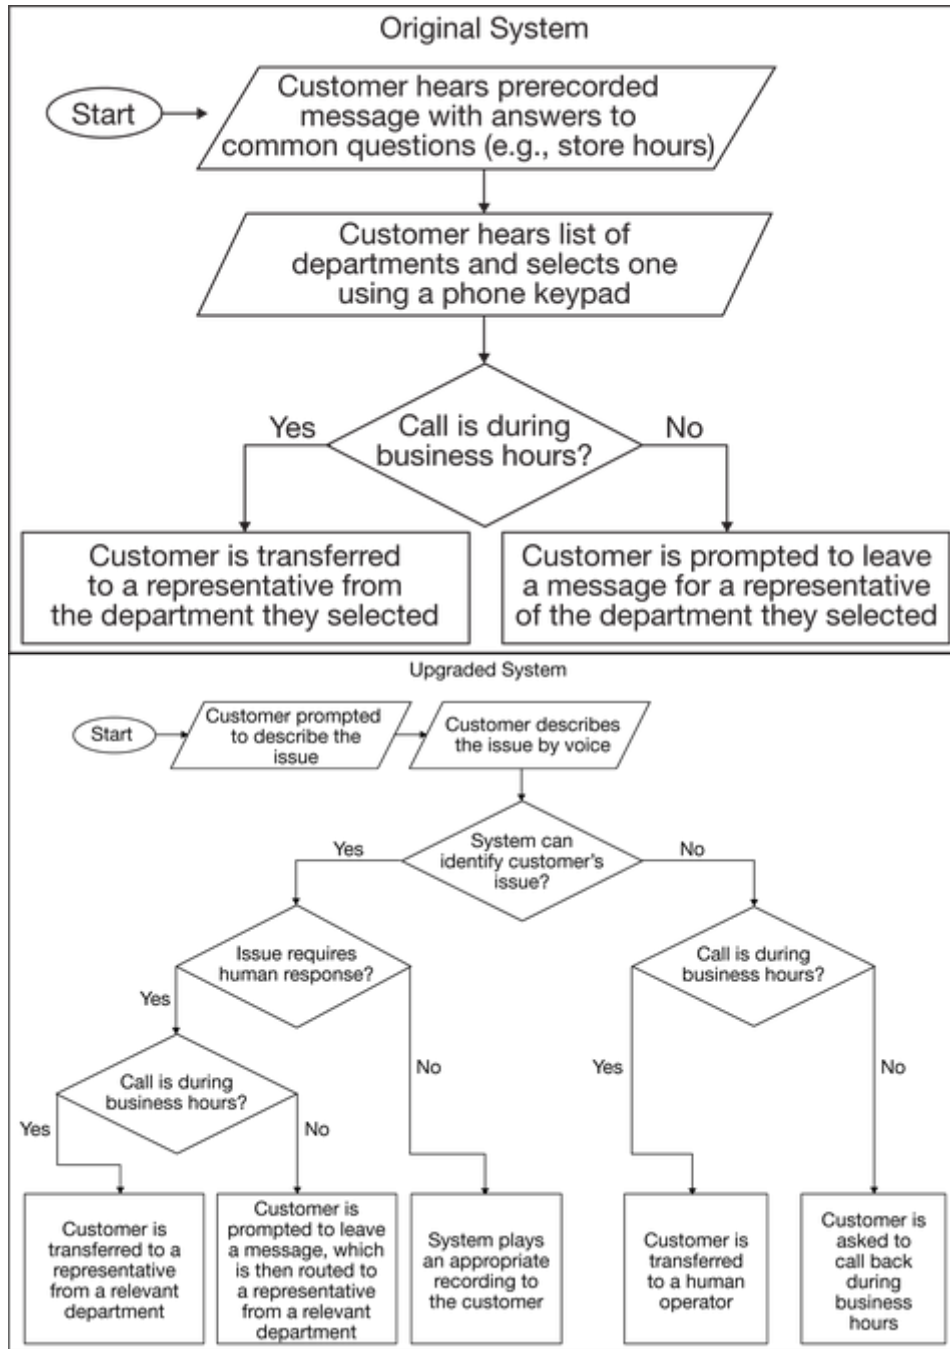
Original System

Start

Customer hears prerecorded message with answers to common questions (e.g., store hours)

Customer hears list of departments and selects one using a phone keypad

Call is during business hours?

Yes

No

Customer is transferred to a representative from the department they selected

Customer is prompted to leave a message for a representative of the department they selected

Upgraded System

Start

Customer prompted to describe the issue

Customer describes the issue by voice

System can identify customer's issue?

Yes

No

Issue requires human response?

Call is during business hours?

Yes

No

Call is during business hours?

Yes

No

Yes

No

Customer is transferred to a representative from a relevant department

Customer is prompted to leave a message, which is then routed to a representative from a relevant department

System plays an appropriate recording to the customer

Customer is transferred to a human operator

Customer is asked to call back during business hours